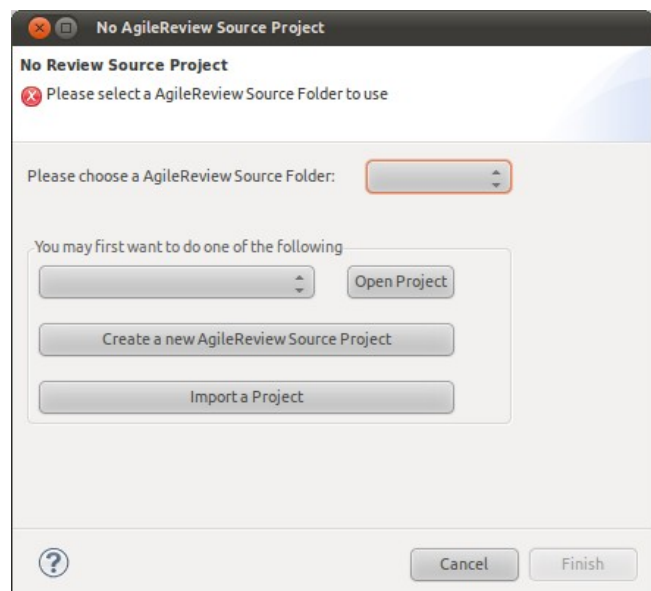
No AgileReview Source Project

No Review Source Project
Please select a AgileReview Source Folder to use

Please choose a AgileReview Source Folder:

You may first want to do one of the following

Open Project

Create a new AgileReview Source Project

Import a Project

?

Cancel

Finish